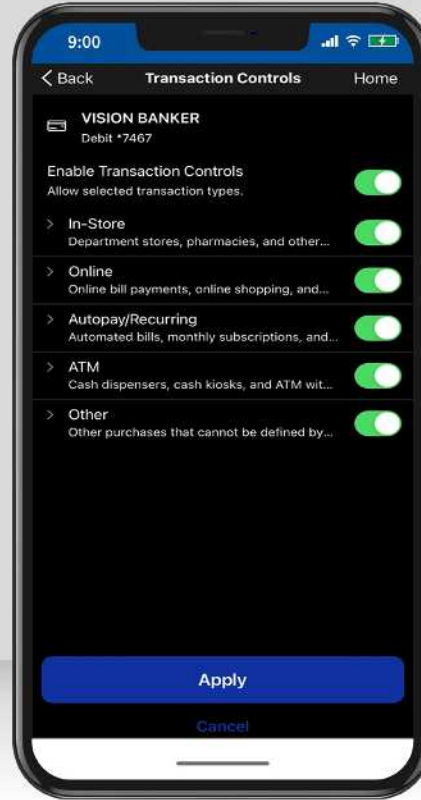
9:00

< Back Transaction Controls Home

VISION BANKER
Debit *7467

Enable Transaction Controls
Allow selected transaction types.

> In-Store
Department stores, pharmacies, and other...

> Online
Online bill payments, online shopping, and...

> Autopay/Recurring
Automated bills, monthly subscriptions, and...

> ATM
Cash dispensers, cash kiosks, and ATM wit...

> Other
Other purchases that cannot be defined by...

Apply

Cancel